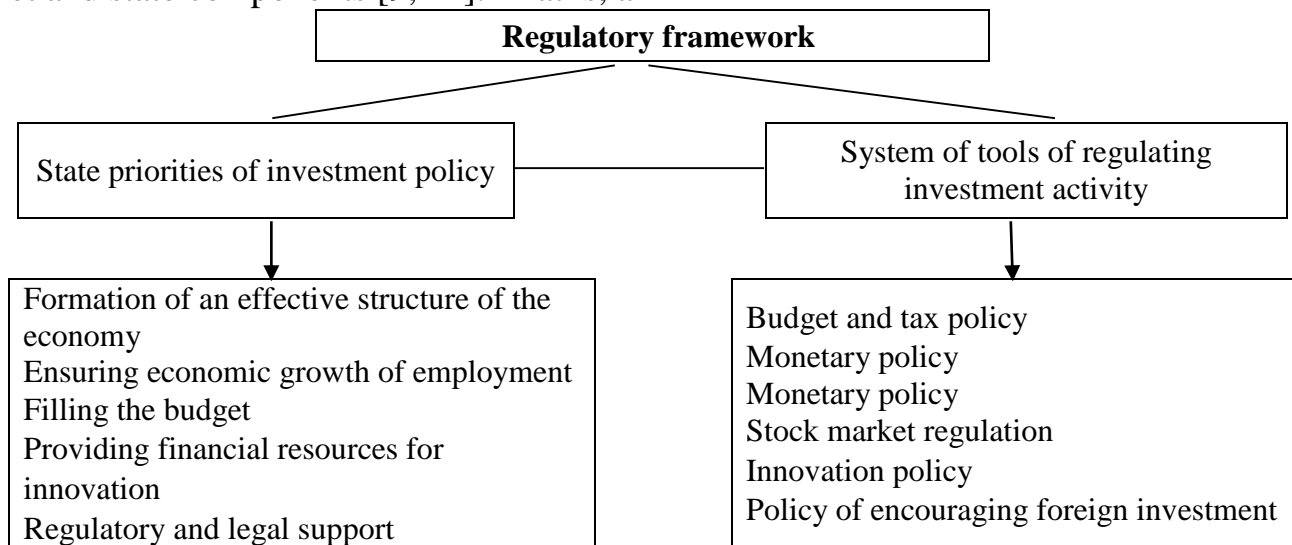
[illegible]

Regulatory framework

State priorities of investment policy

System of tools of regulating investment activity

Formation of an effective structure of the economy
Ensuring economic growth of employment
Filling the budget
Providing financial resources for innovation
Regulatory and legal support

Budget and tax policy
Monetary policy
Monetary policy
Stock market regulation
Innovation policy
Policy of encouraging foreign investment